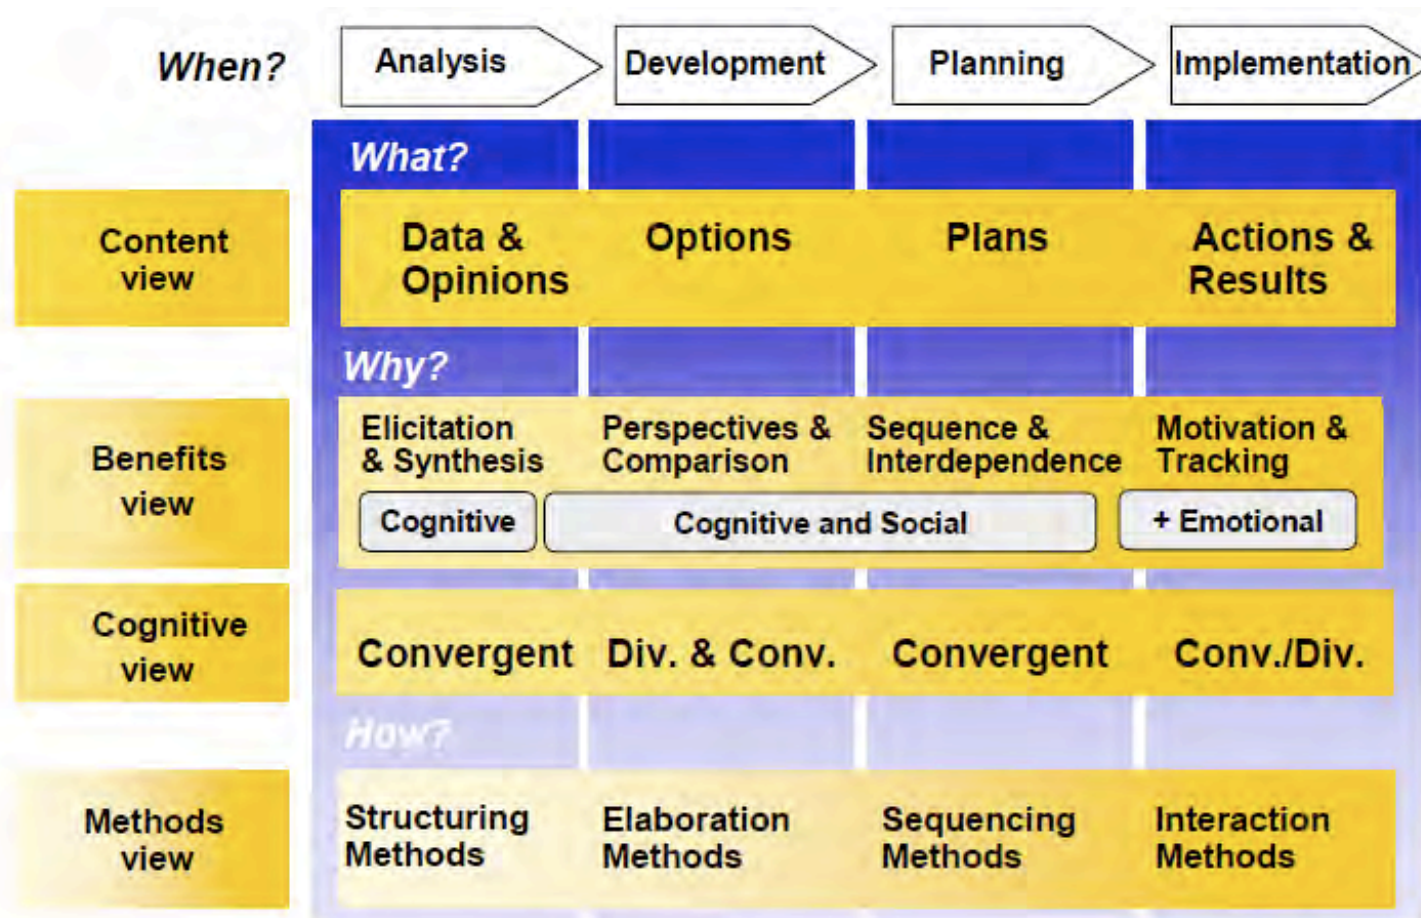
When?

| | Analysis | Development | Planning | Implementation |
|---|---|---|---|---|
| | What? | | | |
| Content view | Data & Opinions | Options | Plans | Actions & Results |
| | Why? | | | |
| Benefits view | Elicitation & Synthesis | Perspectives & Comparison | Sequence & Interdependence | Motivation & Tracking |
| | Cognitive | Cognitive and Social | Cognitive and Social | + Emotional |
| Cognitive view | Convergent | Div. & Conv. | Convergent | Conv./Div. |
| | How? | | | |
| Methods view | Structuring Methods | Elaboration Methods | Sequencing Methods | Interaction Methods |